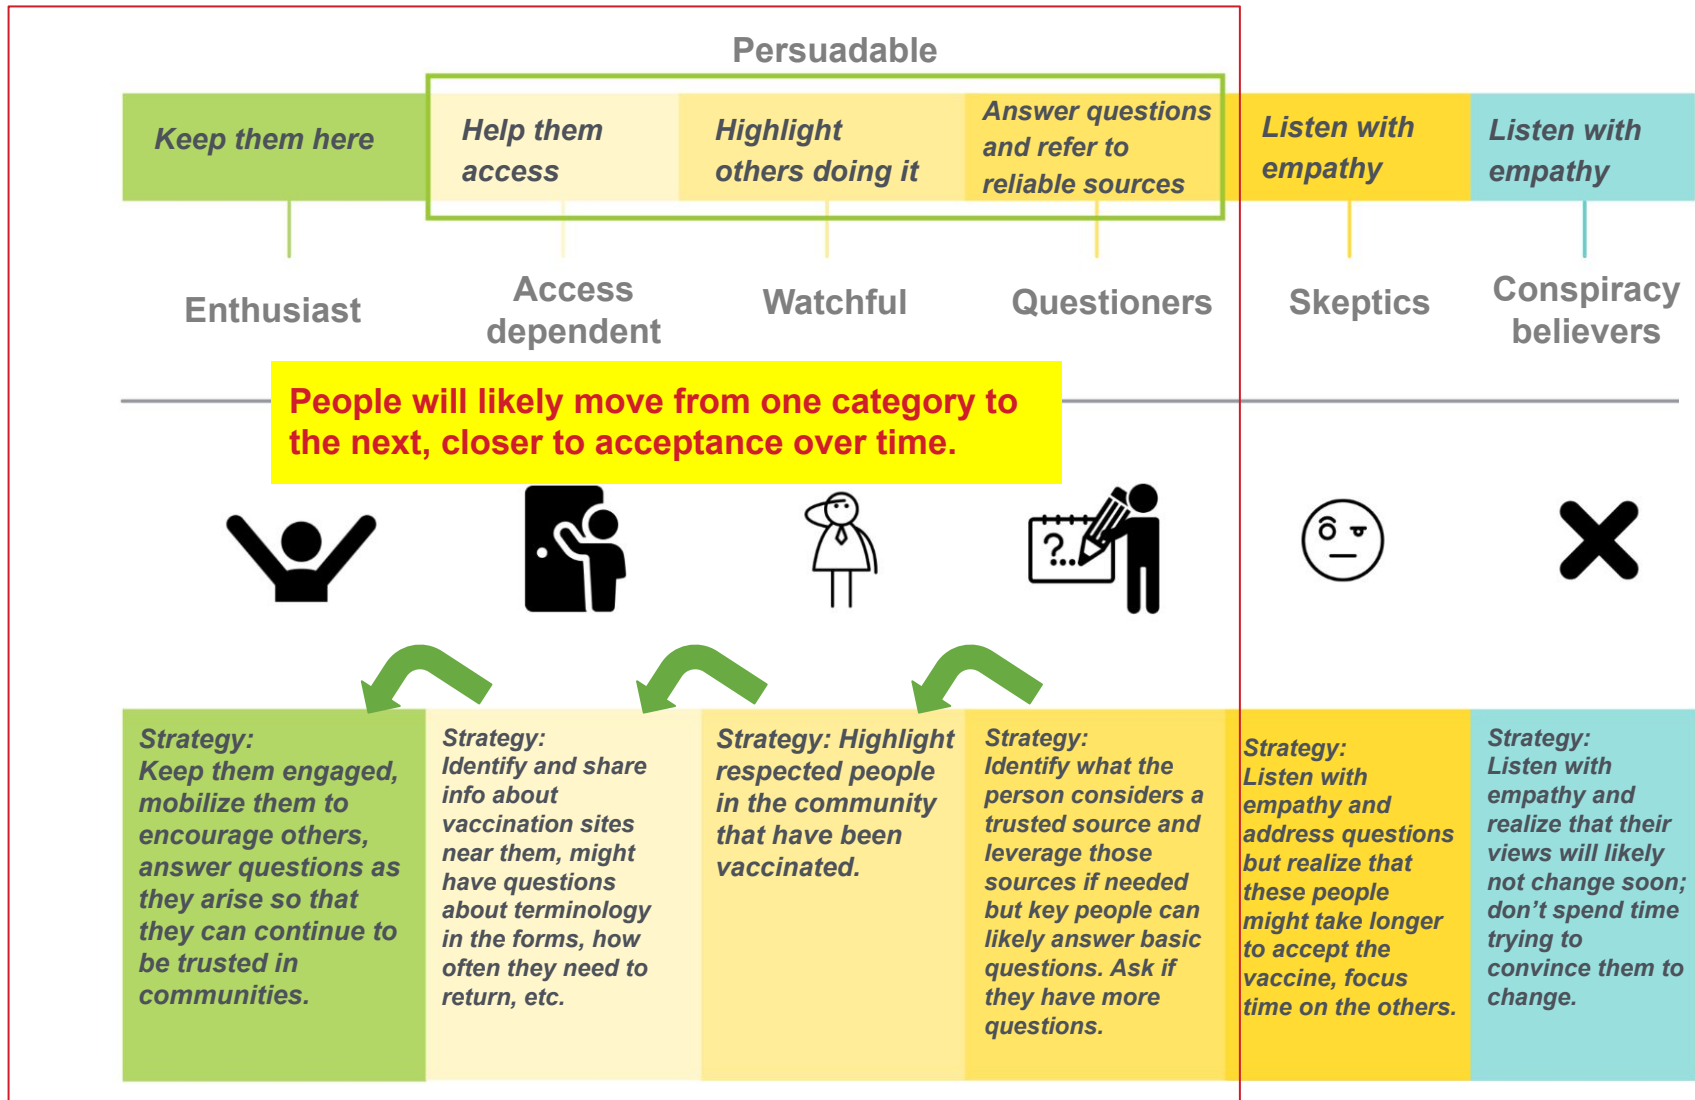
Persuadable

Keep them here

Help them access

Highlight others doing it

Answer questions and refer to reliable sources

Listen with empathy

Listen with empathy

Enthusiast

Access dependent

Watchful

Questioners

Skeptics

Conspiracy believers

People will likely move from one category to the next, closer to acceptance over time.

?...

Strategy: Keep them engaged, mobilize them to encourage others, answer questions as they arise so that they can continue to be trusted in communities.

Strategy: Identify and share info about vaccination sites near them, might have questions about terminology in the forms, how often they need to return, etc.

Strategy: Highlight respected people in the community that have been vaccinated.

Strategy: Identify what the person considers a trusted source and leverage those sources if needed but key people can likely answer basic questions. Ask if they have more questions.

Strategy: Listen with empathy and address questions but realize that these people might take longer to accept the vaccine, focus time on the others.

Strategy: Listen with empathy and realize that their views will likely not change soon; don't spend time trying to convince them to change.